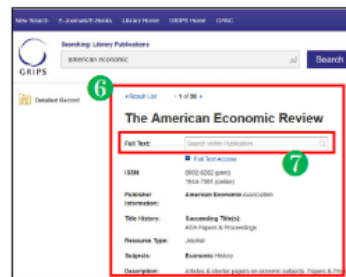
New Search E-Journals/E-Books Library Home GRIPS Home OPAC

GRIPS

Searching: Library Publications

american economic

Search

Detailed Record

6

« Result List 1 of 56 »

The American Economic Review

Full Text: Search within Publication

7

Full Text Access

ISSN: 0002-8282 (print) 1944-7981 (online)

Publisher Information: American Economic Association

Title History: Succeeding Title(s): AEA Papers & Proceedings

Resource Type: Journal

Subjects: Economic History

Description: Articles & shorter papers on economic subjects, Papers & Pro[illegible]